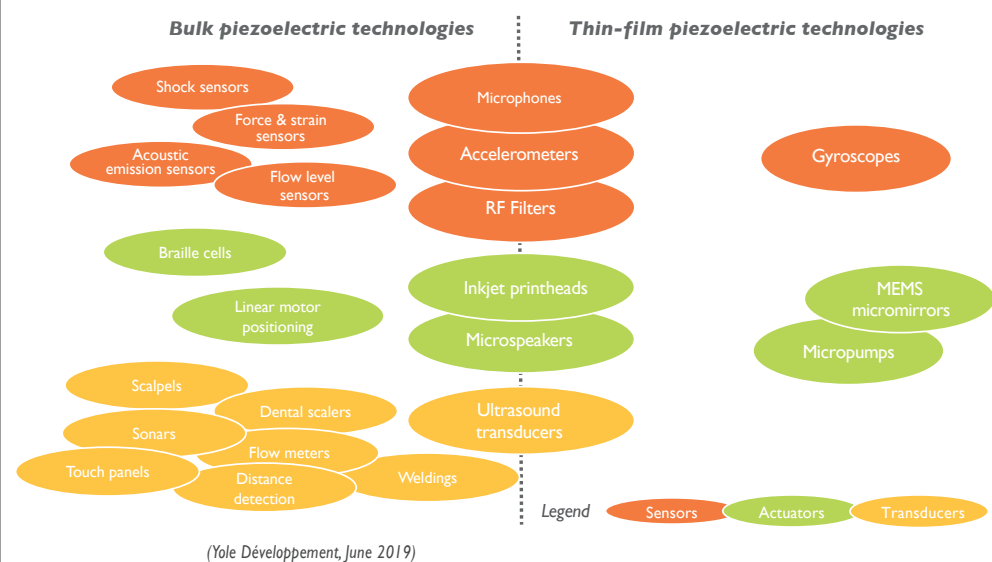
Bulk piezoelectric technologies

Thin-film piezoelectric technologies

Shock sensors

Force & strain sensors

Acoustic emission sensors

Flow level sensors

Braille cells

Linear motor positioning

Scalpels

Dental scalers

Sonars

Flow meters

Touch panels

Distance detection

Weldings

Microphones

Accelerometers

RF Filters

Inkjet printheads

Microspeakers

Ultrasound transducers

Gyroscopes

MEMS micromirrors

Micropumps

Legend

Sensors

Actuators

Transducers

(Yole Développement, June 2019)